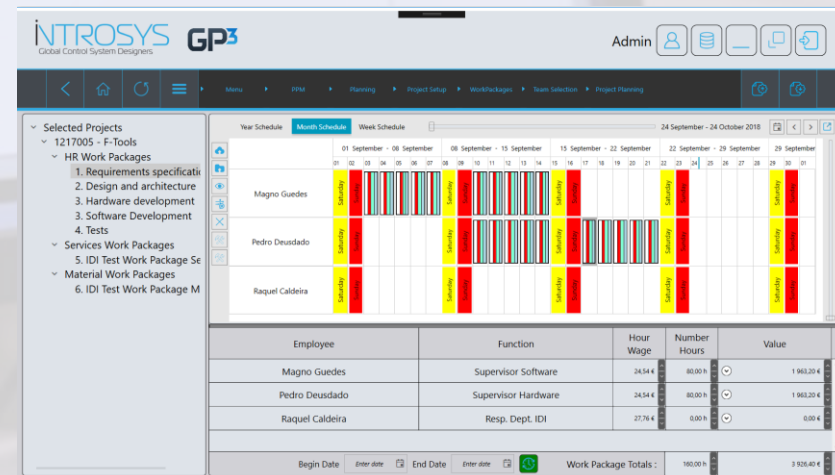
INTROSYS
Global Control System Designers
GP3

Admin

Menu
PPM
Planning
Project Setup
WorkPackages
Team Selection
Project Planning

Selected Projects
1217005 - F-Tools
HR Work Packages
1. Requirements specificatio
2. Design and architecture
3. Hardware development
3. Software Development
4. Tests
Services Work Packages
5. IDI Test Work Package Se
Material Work Packages
6. IDI Test Work Package M

Year Schedule
Month Schedule
Week Schedule
24 September - 24 October 2018

01 September - 08 September
08 September - 15 September
15 September - 22 September
22 September - 29 September
29 September

01 02 03 04 05 06 07 08 09 10 11 12 13 14 15 16 17 18 19 20 21 22 23 24 25 26 27 28 29 30 01

Magno Guedes
Pedro Deusdado
Raquel Caldeira

Saturday
Sunday

| Employee | Function | Hour Wage | Number Hours | Value |
|---|---|---|---|---|
| Magno Guedes | Supervisor Software | 24,54 € | 80,00 h | 1 963,20 € |
| Pedro Deusdado | Supervisor Hardware | 24,54 € | 80,00 h | 1 963,20 € |
| Raquel Caldeira | Resp. Dept. IDI | 27,76 € | 0,00 h | 0,00 € |

Begin Date
Enter date
End Date
Enter date
Work Package Totals :
160,00 h
3 926,40 €